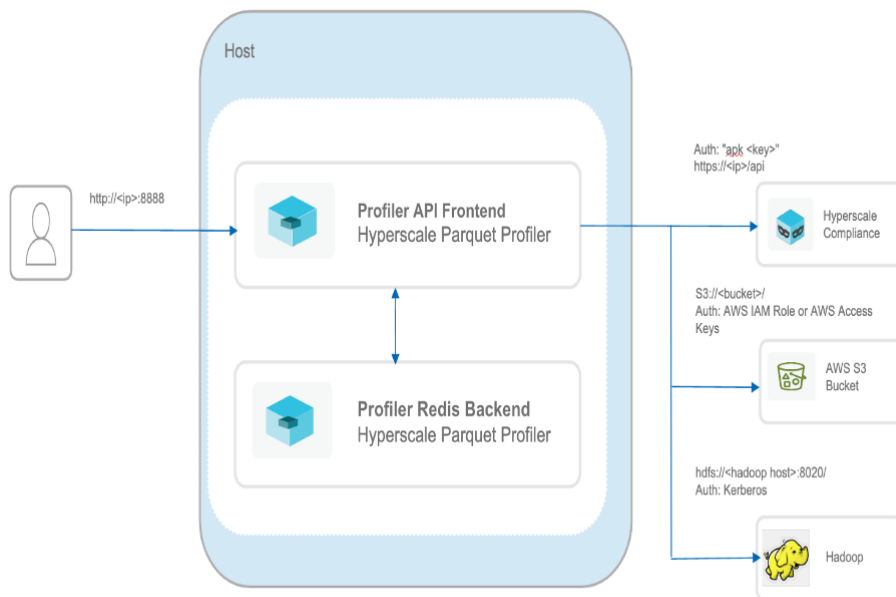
Host

http://<ip>:8888

Profiler API Frontend
Hyperscale Parquet Profiler

Profiler Redis Backend
Hyperscale Parquet Profiler

Auth: "apk <key>"
https://<ip>/api

Hyperscale Compliance

S3://<bucket>/
Auth: AWS IAM Role or AWS Access Keys

AWS S3 Bucket

hdfs://<hadoop host>:8020/
Auth: Kerberos

Hadoop